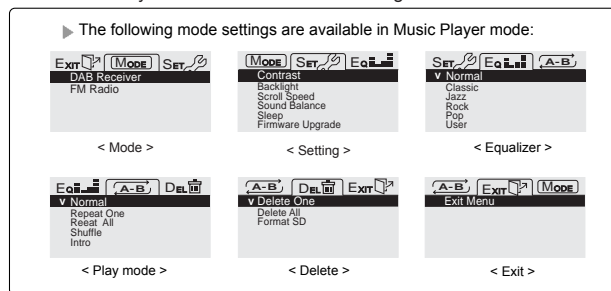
The following mode settings are available in Music Player mode:

EXIT MODE SET
DAB Receiver
FM Radio

< Mode >

MODE SET EQ
Contrast
Backlight
Scroll Speed
Sound Balance
Sleep
Firmware Upgrade

< Setting >

SET EQ A-B
v Normal
Classic
Jazz
Rock
Pop
User

< Equalizer >

EQ A-B DEL
v Normal
Repeat One
Reeat All
Shuffle
Intro

< Play mode >

A-B DEL EXIT
v Delete One
Delete All
Format SD

< Delete >

A-B EXIT MODE
Exit Menu

< Exit >